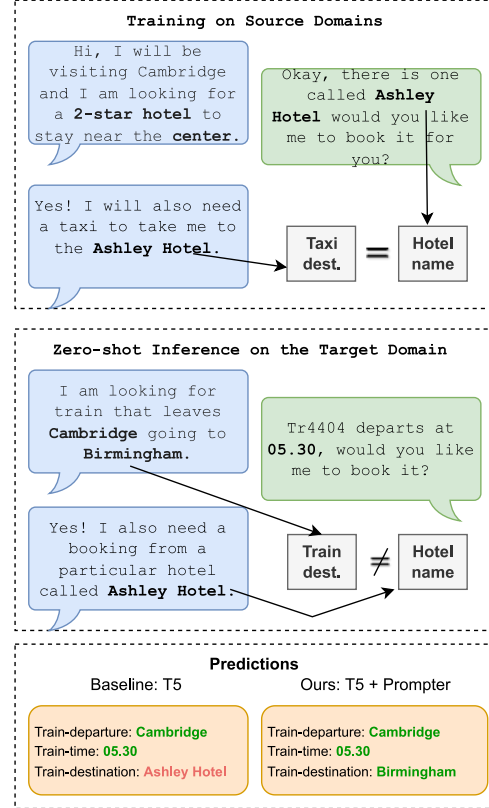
**Training on Source Domains**

Hi, I will be visiting Cambridge and I am looking for a **2-star hotel** to stay near the **center**.

Okay, there is one called **Ashley Hotel** would you like me to book it for you?

Yes! I will also need a taxi to take me to the **Ashley Hotel**.

Taxi dest. = Hotel name

**Zero-shot Inference on the Target Domain**

I am looking for train that leaves **Cambridge** going to **Birmingham.**

Tr4404 departs at **05.30**, would you like me to book it?

Yes! I also need a booking from a particular hotel called **Ashley Hotel**.

Train dest. ≠ Hotel name

**Predictions**

Baseline: T5

Train-departure: **Cambridge**
Train-time: **05.30**
Train-destination: **Ashley Hotel**

Ours: T5 + Prompter

Train-departure: **Cambridge**
Train-time: **05.30**
Train-destination: **Birmingham**